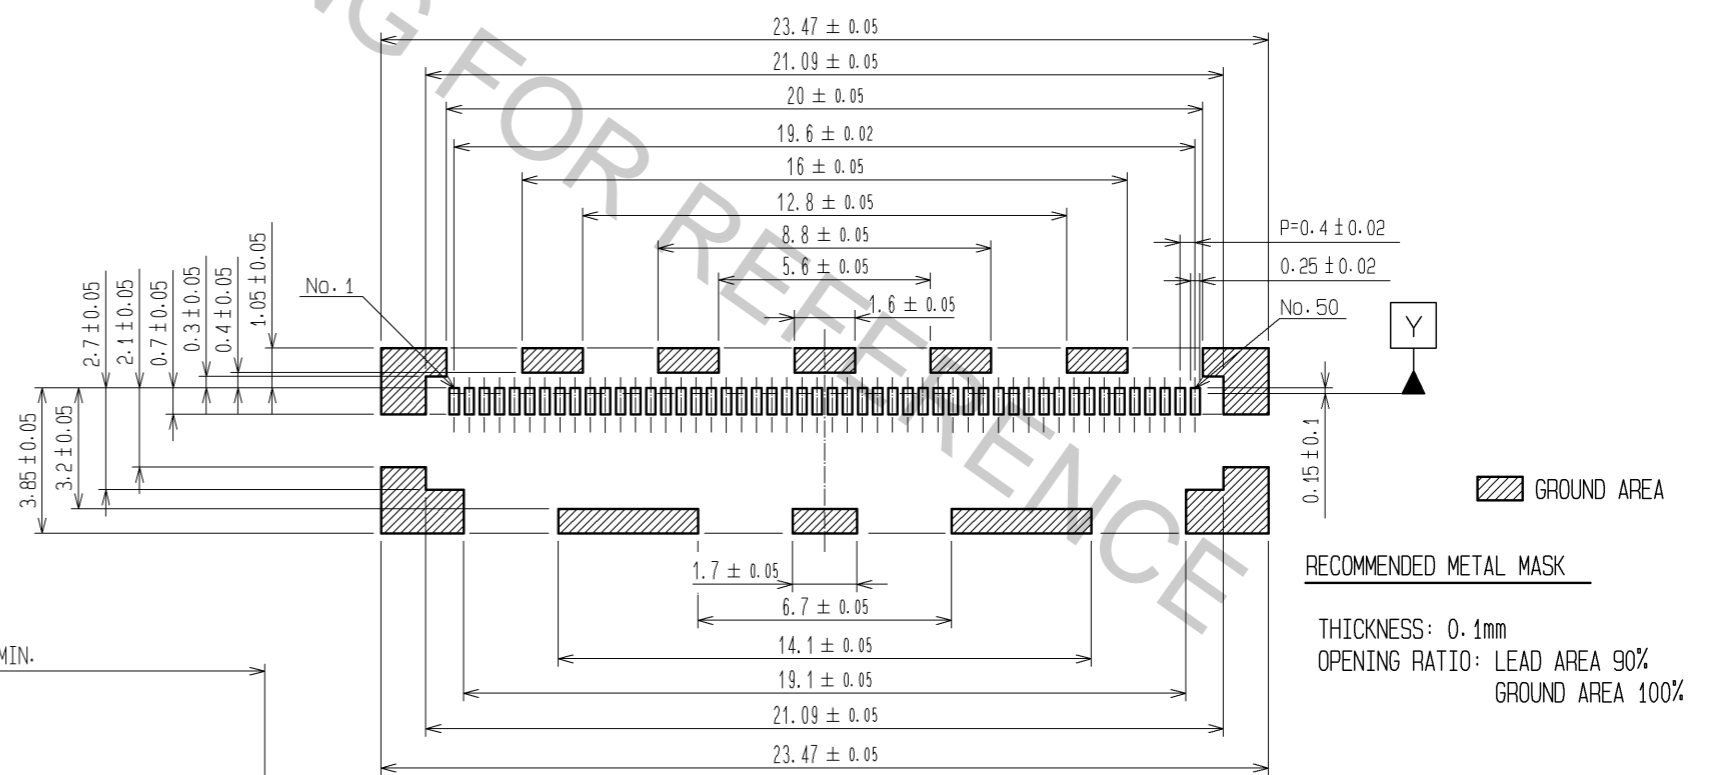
23.47 ± 0.05
21.09 ± 0.05
20 ± 0.05
19.6 ± 0.02
16 ± 0.05
12.8 ± 0.05
8.8 ± 0.05
5.6 ± 0.05
1.6 ± 0.05
P=0.4 ± 0.02
0.25 ± 0.02
No.1
No.50
Y
2.7 ± 0.05
2.1 ± 0.05
0.7 ± 0.05
0.3 ± 0.05
0.4 ± 0.05
1.05 ± 0.05
3.85 ± 0.05
3.2 ± 0.05
0.15 ± 0.1
GROUND AREA
1.7 ± 0.05
6.7 ± 0.05
14.1 ± 0.05
19.1 ± 0.05
21.09 ± 0.05
23.47 ± 0.05
MIN.
RECOMMENDED METAL MASK
THICKNESS: 0.1mm
OPENING RATIO: LEAD AREA 90%
GROUND AREA 100%
G FOR REFERENCE